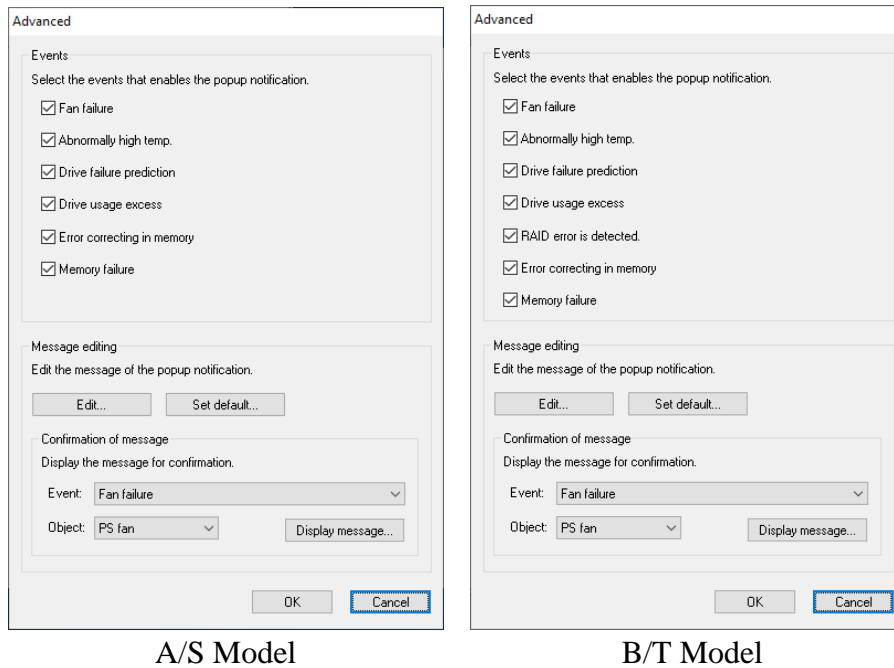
Advanced

Events

Select the events that enables the popup notification.

Fan failure

Abnormally high temp.

Drive failure prediction

Drive usage excess

Error correcting in memory

Memory failure

Message editing

Edit the message of the popup notification.

Edit...

Set default...

Confirmation of message

Display the message for confirmation.

Event: Fan failure

Object: PS fan

Display message...

OK

Cancel

A/S Model

Advanced

Events

Select the events that enables the popup notification.

Fan failure

Abnormally high temp.

Drive failure prediction

Drive usage excess

RAID error is detected.

Error correcting in memory

Memory failure

Message editing

Edit the message of the popup notification.

Edit...

Set default...

Confirmation of message

Display the message for confirmation.

Event: Fan failure

Object: PS fan

Display message...

OK

Cancel

B/T Model